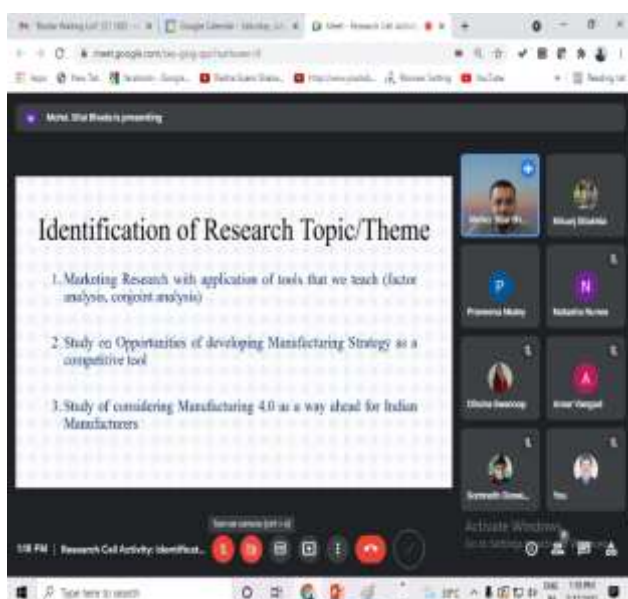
Identification of Research Topic/Theme

1. Marketing Research with application of tools that we teach (factor analysis, conjoint analysis)

2. Study on Opportunities of developing Manufacturing Strategy as a competitive tool

3. Study of considering Manufacturing 4.0 as a way ahead for Indian Manufacturers

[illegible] is presenting

meet.google.com/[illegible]

P
N
A

Nikunj Bhaleka
Pravema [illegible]
Nabanita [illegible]
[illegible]
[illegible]
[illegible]
You

Turn on camera (ctrl + e)

1:18 PM | Research Cell Activity: Identificat...

Activate Windows
Go to Settings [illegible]

Type here to search

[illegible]